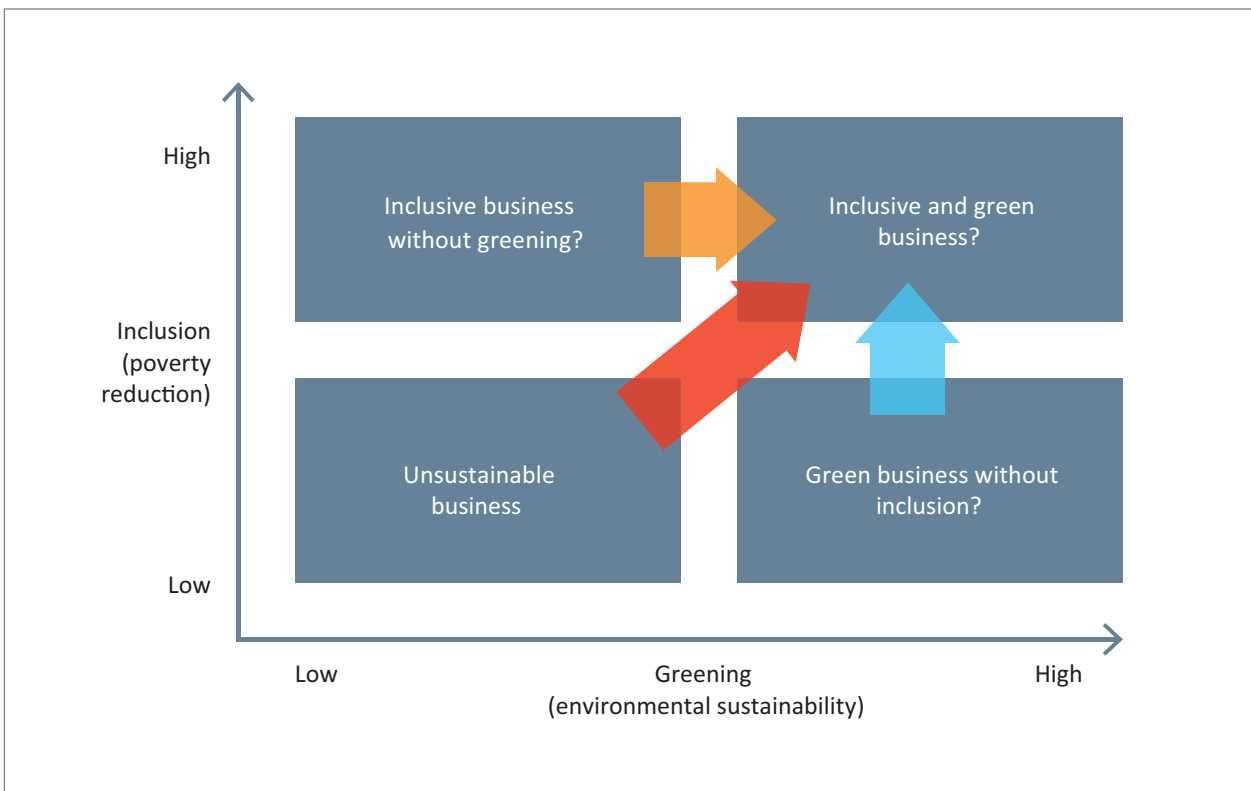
High

Inclusion (poverty reduction)

Low

Inclusive business without greening?

Inclusive and green business?

Unsustainable business

Green business without inclusion?

Low

Greening (environmental sustainability)

High